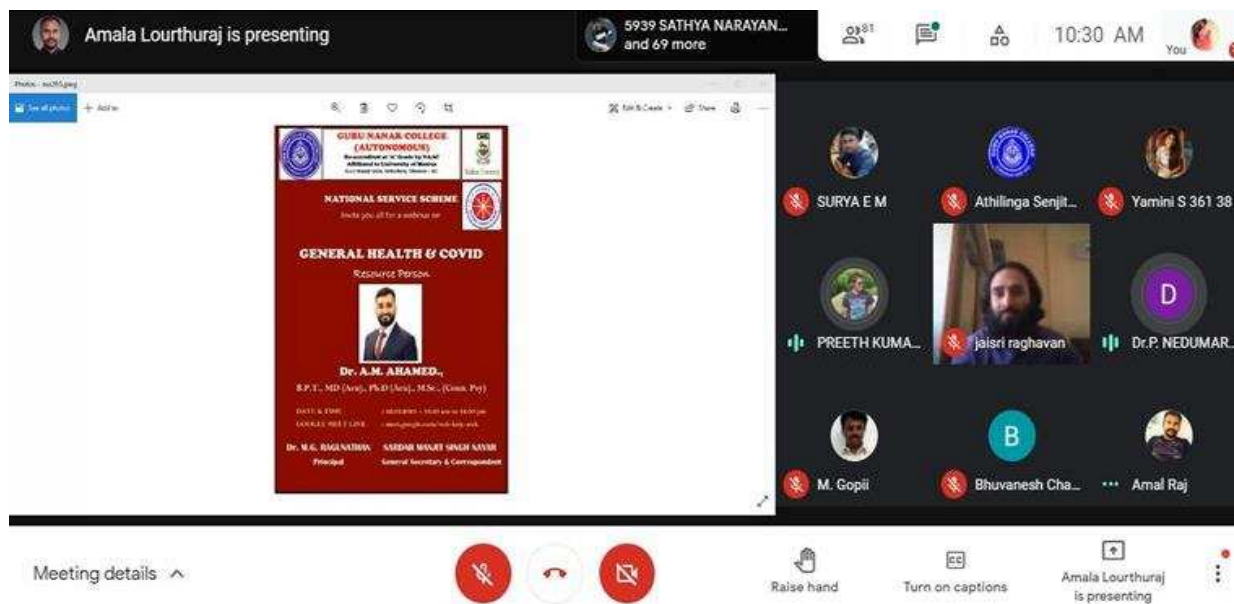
Amala Lourthuraj is presenting

5939 SATHYA NARAYAN... and 69 more

81

10:30 AM

You

Photos - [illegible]

See all photos

+ Add to

Edit & Create

Share

GURU NANAK COLLEGE (AUTONOMOUS)

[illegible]

NATIONAL SERVICE SCHEME

Invite you all for a webinar on

GENERAL HEALTH & COVID

Resource Person

Dr. A.M. AHAMED.,

B.P.T., MD (Acu)., Ph.D (Acu)., M.Sc., (Couns. Psy)

DATE & TIME : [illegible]

GOOGLE MEET LINK : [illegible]

Dr. M.G. RAGUNATHAN
Principal

SARDAR MANJIT SINGH NAYAR
General Secretary & Correspondent

SURYA E M

Athilinga Senjit...

Yamini S 361 38

PREETH KUMA...

jaisri raghavan

D

Dr.P. NEDUMAR...

M. Gopii

B

Bhuvanesh Cha...

Amal Raj

Meeting details

Raise hand

Turn on captions

Amala Lourthuraj is presenting